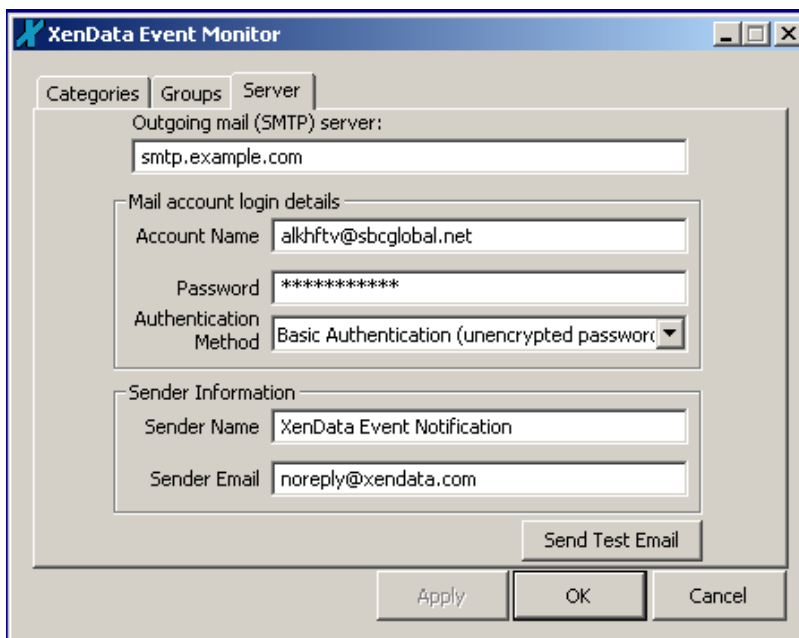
XenData Event Monitor

Categories | Groups | Server

Outgoing mail (SMTP) server:

smtp.example.com

Mail account login details

Account Name alkhftv@sbcglobal.net

Password ***********

Authentication Method Basic Authentication (unencrypted passwor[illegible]

Sender Information

Sender Name XenData Event Notification

Sender Email noreply@xendata.com

Send Test Email

Apply OK Cancel